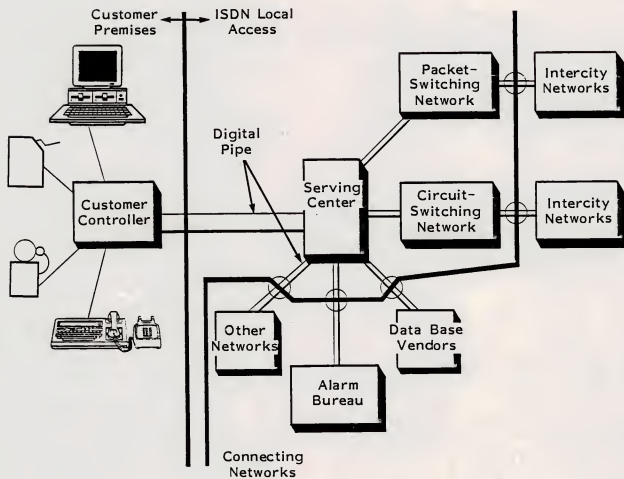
Customer Premises

ISDN Local Access

Packet-Switching Network

Intercity Networks

Digital Pipe

Serving Center

Customer Controller

Circuit-Switching Network

Intercity Networks

Other Networks

Data Base Vendors

Alarm Bureau

Connecting Networks